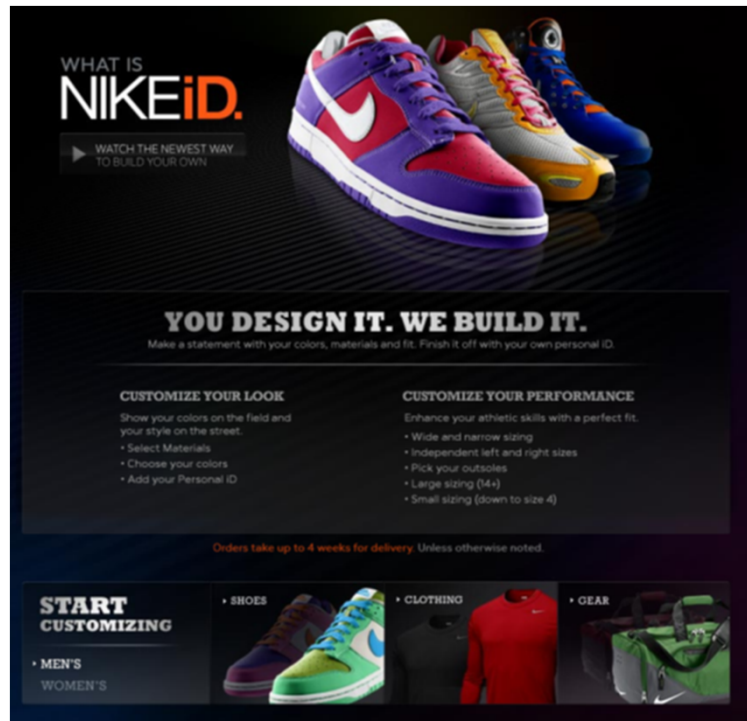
WHAT IS
NIKEiD.

WATCH THE NEWEST WAY TO BUILD YOUR OWN

YOU DESIGN IT. WE BUILD IT.
Make a statement with your colors, materials and fit. Finish it off with your own personal iD.

CUSTOMIZE YOUR LOOK
Show your colors on the field and your style on the street.
• Select Materials
• Choose your colors
• Add your Personal iD

CUSTOMIZE YOUR PERFORMANCE
Enhance your athletic skills with a perfect fit.
• Wide and narrow sizing
• Independent left and right sizes
• Pick your outsoles
• Large sizing (14+)
• Small sizing (down to size 4)

Orders take up to 4 weeks for delivery. Unless otherwise noted.

START CUSTOMIZING
• MEN'S
WOMEN'S

• SHOES
• CLOTHING
• GEAR